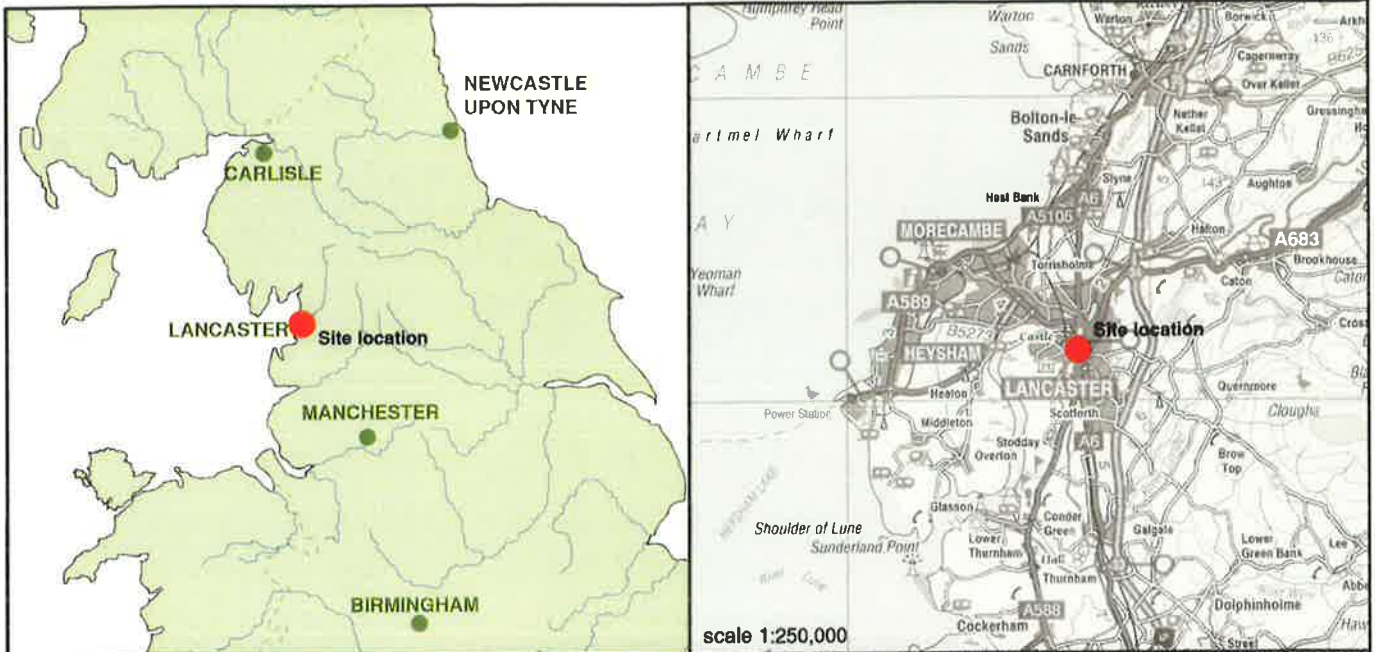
NEWCASTLE UPON TYNE

CARLISLE

LANCASTER

Site location

MANCHESTER

BIRMINGHAM

Humphrey Head Point

Warton

Warton

Borwick

Arkh

Sands

CAMBE

CARNFORTH

Capernwray

Over Kellet

Bolton-le-Sands

Nether Kellet

Gressingha

artmel Wharf

Slyne

Aughton

Hest Bank

A6

AY

A5105

MORECAMBE

Halton

A683

Torrisholme

Brookhouse

Yeoman Wharf

Caton

Caton

A589

B5273

Site location

HEYSHAM

Castle

LANCASTER

Quernmore

Power Station

Heaton

Scotforth

Clougha

Middleton

Stodday

Overton

Brow Top

A6

Shoulder of Lune

Glasson

Conder Green

Galgate

Sunderland Point

Lower Thurnham

Hall

Lower Green Bank

Lee

Thurnham

A588

Dolphinholme

Cockerham

Street

scale 1:250,000